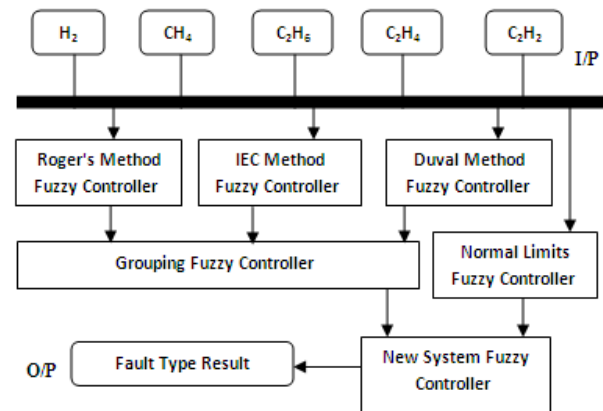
$H_2$

$CH_4$

$C_2H_6$

$C_2H_4$

$C_2H_2$

I/P

Roger's Method Fuzzy Controller

IEC Method Fuzzy Controller

Duval Method Fuzzy Controller

Grouping Fuzzy Controller

Normal Limits Fuzzy Controller

O/P

Fault Type Result

New System Fuzzy Controller